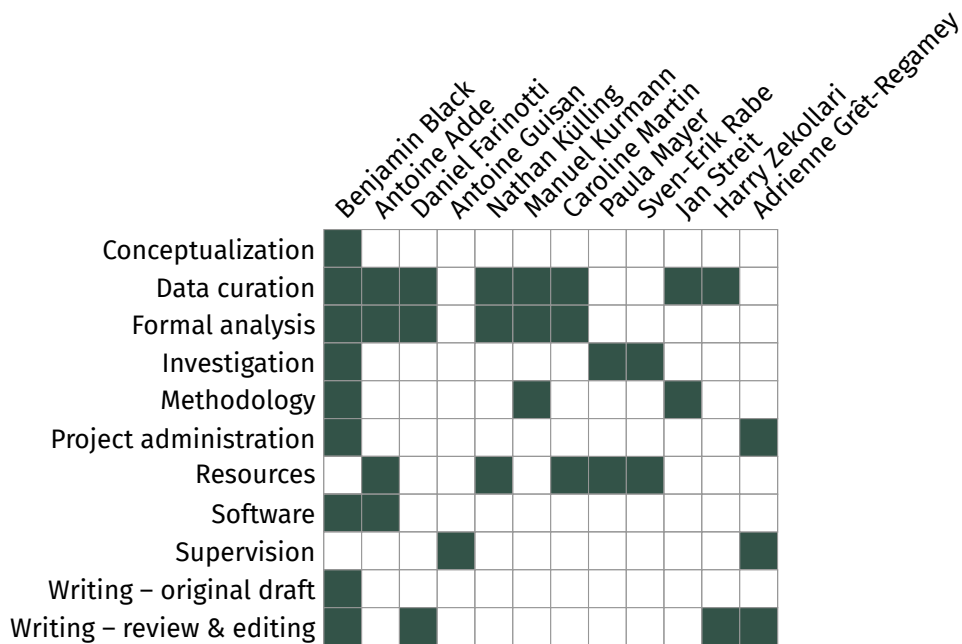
Benjamin Black
Antoine Adde
Daniel Farinotti
Antoine Guisan
Nathan Külling
Manuel Kurmann
Caroline Martin
Paula Mayer
Sven-Erik Rabe
Jan Streit
Harry Zekollari
Adrienne Grêt-Regamey

Conceptualization
Data curation
Formal analysis
Investigation
Methodology
Project administration
Resources
Software
Supervision
Writing – original draft
Writing – review & editing